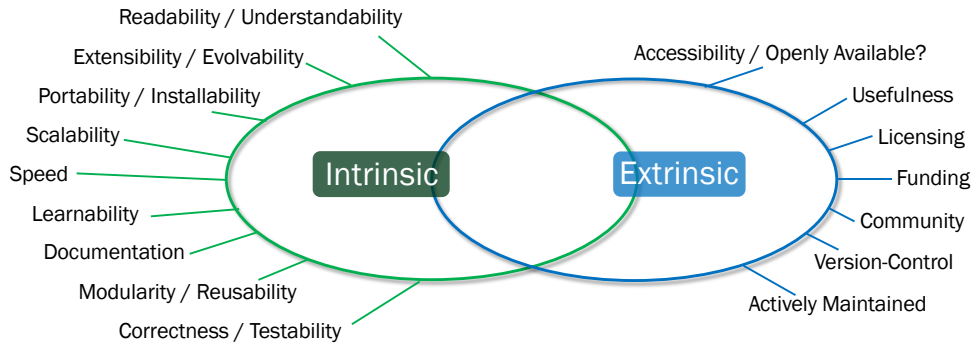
Readability / Understandability
Extensibility / Evolvability
Portability / Installability
Scalability
Speed
Learnability
Documentation
Modularity / Reusability
Correctness / Testability

Intrinsic

Extrinsic

Accessibility / Openly Available?
Usefulness
Licensing
Funding
Community
Version-Control
Actively Maintained